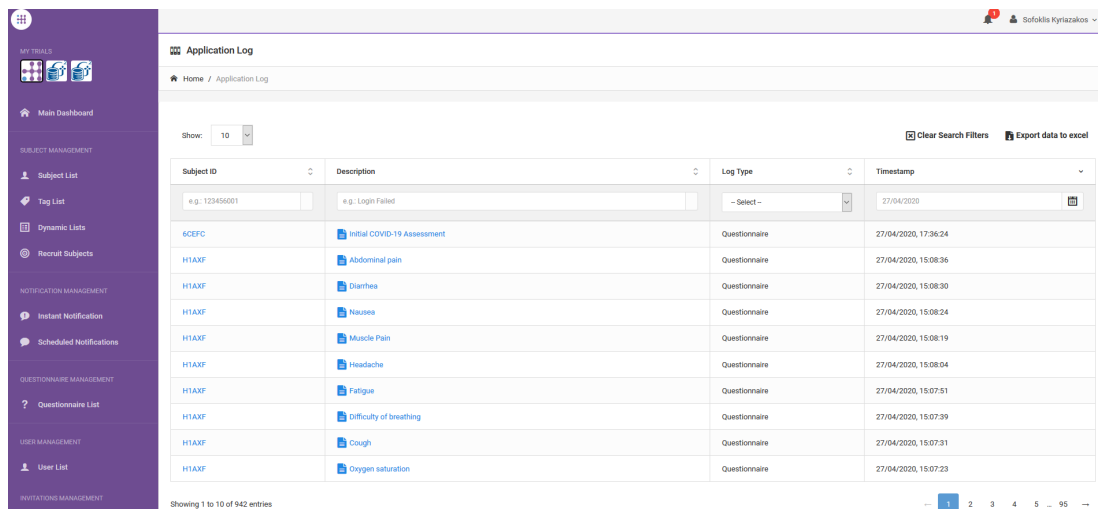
MY TRIALS

Main Dashboard

SUBJECT MANAGEMENT

Subject List

Tag List

Dynamic Lists

Recruit Subjects

NOTIFICATION MANAGEMENT

Instant Notification

Scheduled Notifications

QUESTIONNAIRE MANAGEMENT

Questionnaire List

USER MANAGEMENT

User List

INVITATIONS MANAGEMENT

1 Sofoklis Kyriazakos

Application Log

Home / Application Log

Show: 10

Clear Search Filters Export data to excel

| Subject ID | Description | Log Type | Timestamp |
|---|---|---|---|
| e.g.: 123456001 | e.g.: Login Failed | -- Select -- | 27/04/2020 |
| 6CEFC | Initial COVID-19 Assessment | Questionnaire | 27/04/2020, 17:36:24 |
| H1AXF | Abdominal pain | Questionnaire | 27/04/2020, 15:08:36 |
| H1AXF | Diarrhea | Questionnaire | 27/04/2020, 15:08:30 |
| H1AXF | Nausea | Questionnaire | 27/04/2020, 15:08:24 |
| H1AXF | Muscle Pain | Questionnaire | 27/04/2020, 15:08:19 |
| H1AXF | Headache | Questionnaire | 27/04/2020, 15:08:04 |
| H1AXF | Fatigue | Questionnaire | 27/04/2020, 15:07:51 |
| H1AXF | Difficulty of breathing | Questionnaire | 27/04/2020, 15:07:39 |
| H1AXF | Cough | Questionnaire | 27/04/2020, 15:07:31 |
| H1AXF | Oxygen saturation | Questionnaire | 27/04/2020, 15:07:23 |

Showing 1 to 10 of 942 entries

← 1 2 3 4 5 ... 95 →